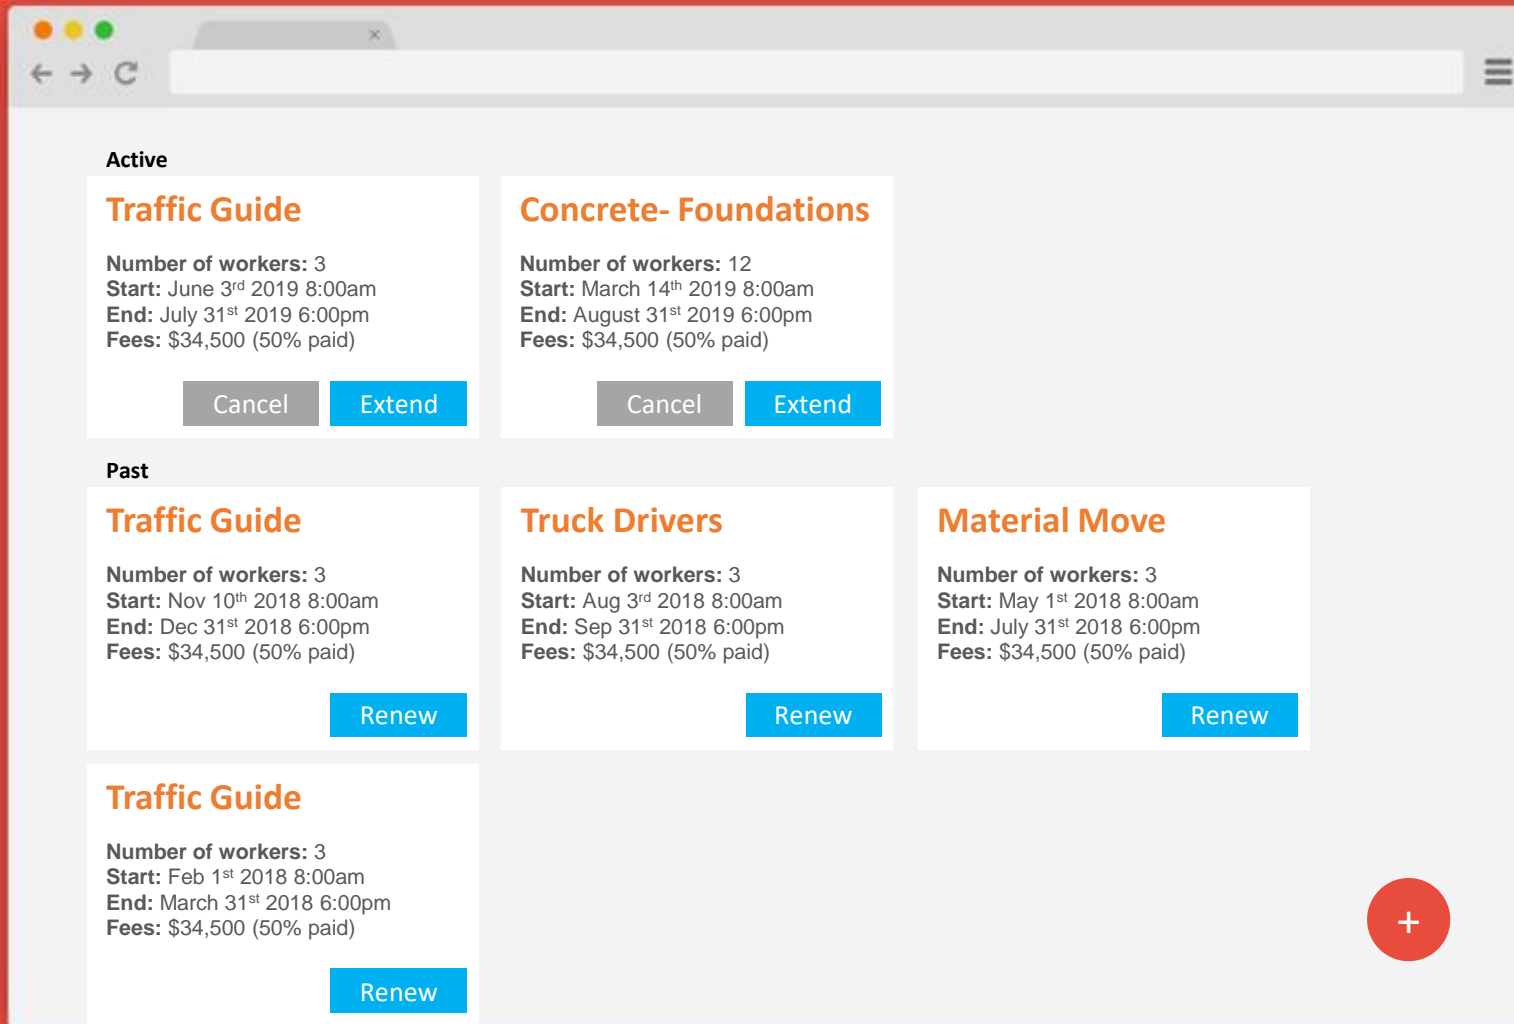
×

Active

Traffic Guide

**Number of workers:** 3
**Start:** June 3$^{rd}$ 2019 8:00am
**End:** July 31$^{st}$ 2019 6:00pm
**Fees:** $34,500 (50% paid)

Cancel Extend

Concrete- Foundations

**Number of workers:** 12
**Start:** March 14$^{th}$ 2019 8:00am
**End:** August 31$^{st}$ 2019 6:00pm
**Fees:** $34,500 (50% paid)

Cancel Extend

Past

Traffic Guide

**Number of workers:** 3
**Start:** Nov 10$^{th}$ 2018 8:00am
**End:** Dec 31$^{st}$ 2018 6:00pm
**Fees:** $34,500 (50% paid)

Renew

Truck Drivers

**Number of workers:** 3
**Start:** Aug 3$^{rd}$ 2018 8:00am
**End:** Sep 31$^{st}$ 2018 6:00pm
**Fees:** $34,500 (50% paid)

Renew

Material Move

**Number of workers:** 3
**Start:** May 1$^{st}$ 2018 8:00am
**End:** July 31$^{st}$ 2018 6:00pm
**Fees:** $34,500 (50% paid)

Renew

Traffic Guide

**Number of workers:** 3
**Start:** Feb 1$^{st}$ 2018 8:00am
**End:** March 31$^{st}$ 2018 6:00pm
**Fees:** $34,500 (50% paid)

Renew

+